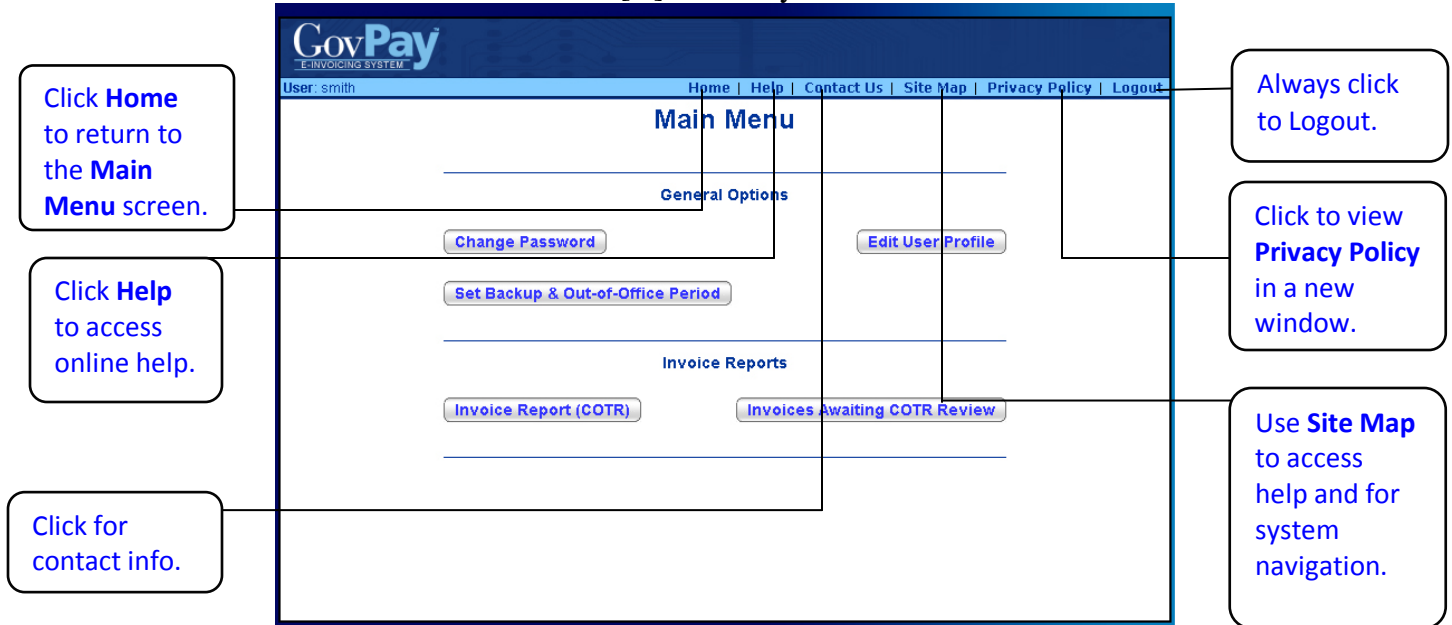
GovPay
E-INVOICING SYSTEM

User: smith

Home | Help | Contact Us | Site Map | Privacy Policy | Logout

Main Menu

General Options

Change Password

Edit User Profile

Set Backup & Out-of-Office Period

Invoice Reports

Invoice Report (COTR)

Invoices Awaiting COTR Review

Click **Home** to return to the **Main Menu** screen.

Click **Help** to access online help.

Click for contact info.

Always click to Logout.

Click to view **Privacy Policy** in a new window.

Use **Site Map** to access help and for system navigation.